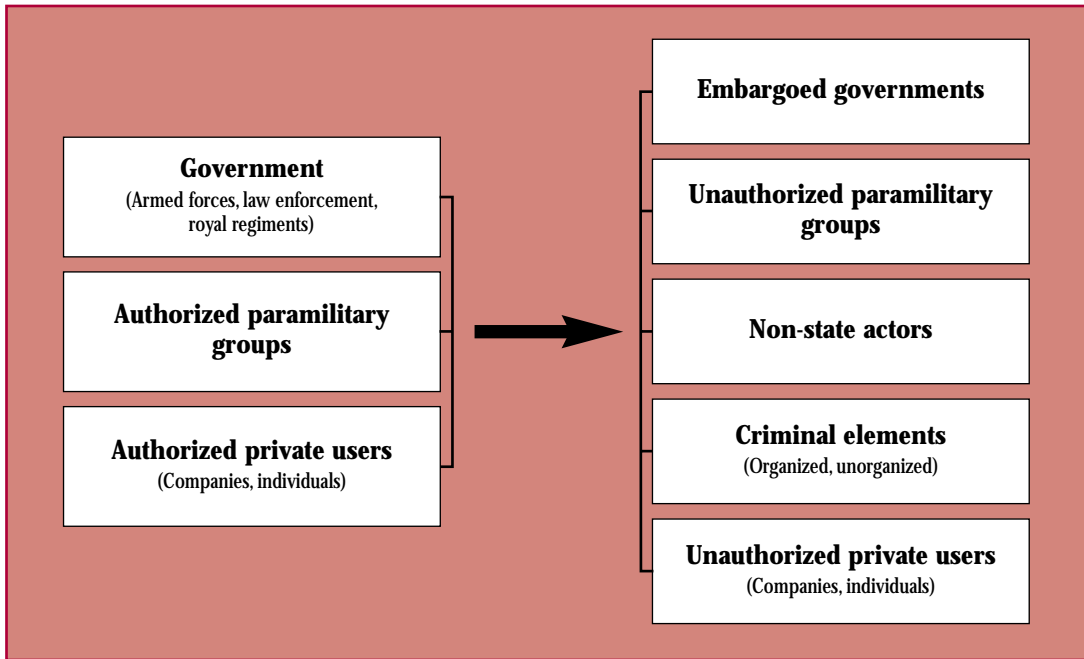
Government
(Armed forces, law enforcement, royal regiments)

Authorized paramilitary groups

Authorized private users
(Companies, individuals)

Embargoed governments

Unauthorized paramilitary groups

Non-state actors

Criminal elements
(Organized, unorganized)

Unauthorized private users
(Companies, individuals)